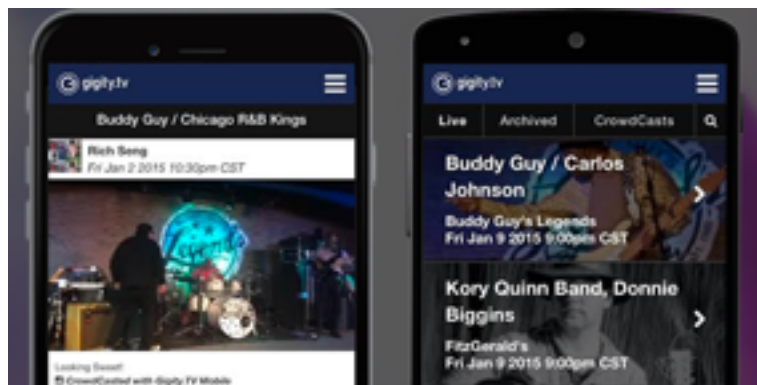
gigity.tv

Buddy Guy / Chicago R&B Kings

Rich Seng
Fri Jan 2 2015 10:30pm CST

Looking Sweet!
CrowdCasted with Gigity TV Mobile

gigity.tv

Live | Archived | CrowdCasts

Buddy Guy / Carlos Johnson
Buddy Guy's Legends
Fri Jan 9 2015 9:00pm CST

Kory Quinn Band, Donnie Biggins
FitzGerald's
Fri Jan 9 2015 9:00pm CST